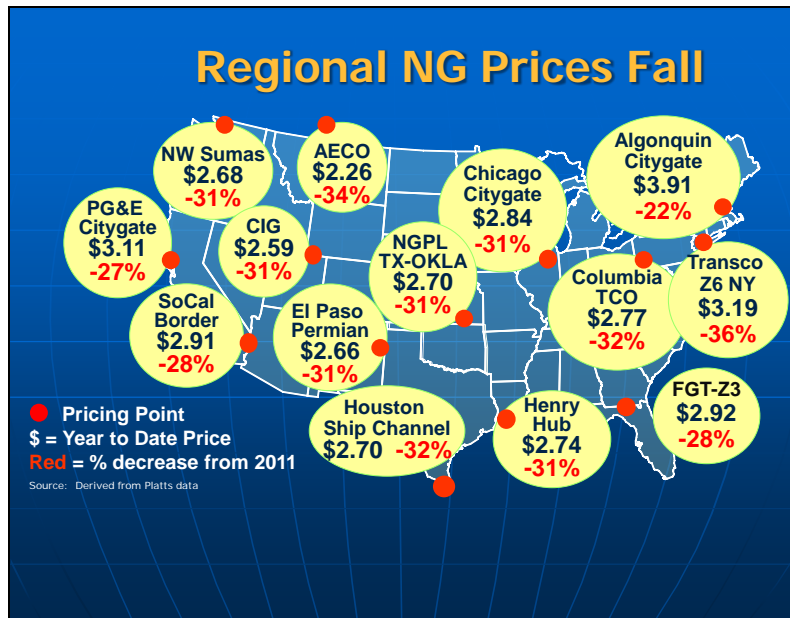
Regional NG Prices Fall

NW Sumas
$2.68
-31%

AECO
$2.26
-34%

Algonquin Citygate
$3.91
-22%

Chicago Citygate
$2.84
-31%

PG&E Citygate
$3.11
-27%

CIG
$2.59
-31%

NGPL TX-OKLA
$2.70
-31%

Transco Z6 NY
$3.19
-36%

Columbia TCO
$2.77
-32%

SoCal Border
$2.91
-28%

El Paso Permian
$2.66
-31%

Pricing Point
$ = Year to Date Price
Red = % decrease from 2011
Source: Derived from Platts data

Houston Ship Channel
$2.70 -32%

Henry Hub
$2.74
-31%

FGT-Z3
$2.92
-28%